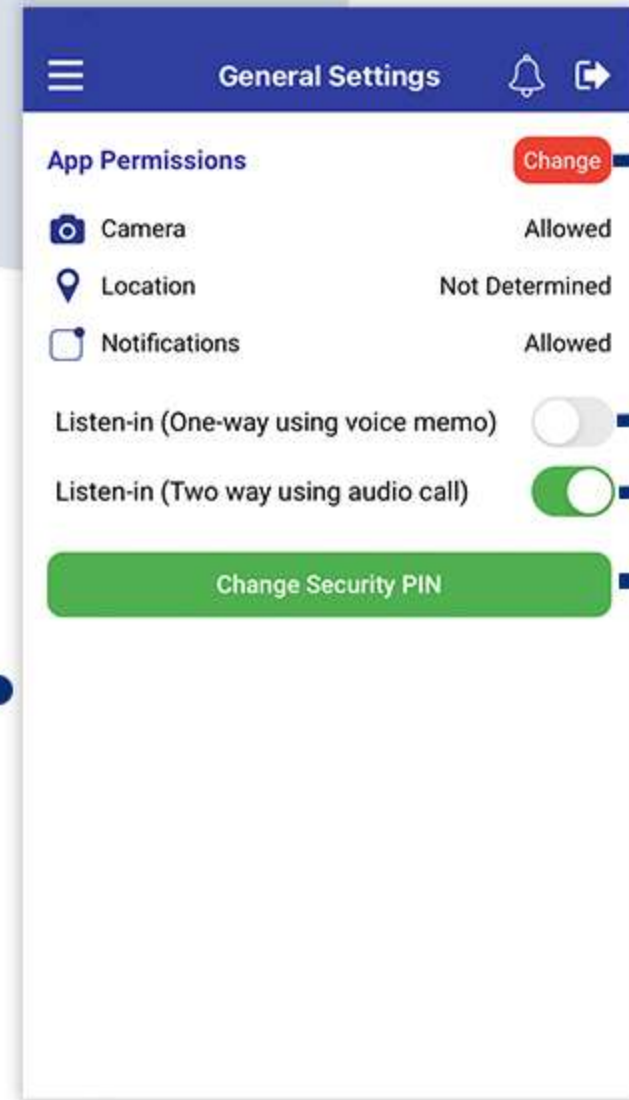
General Settings

App Permissions Change

Camera Allowed

Location Not Determined

Notifications Allowed

Listen-in (One-way using voice memo)

Listen-in (Two way using audio call)

Change Security PIN